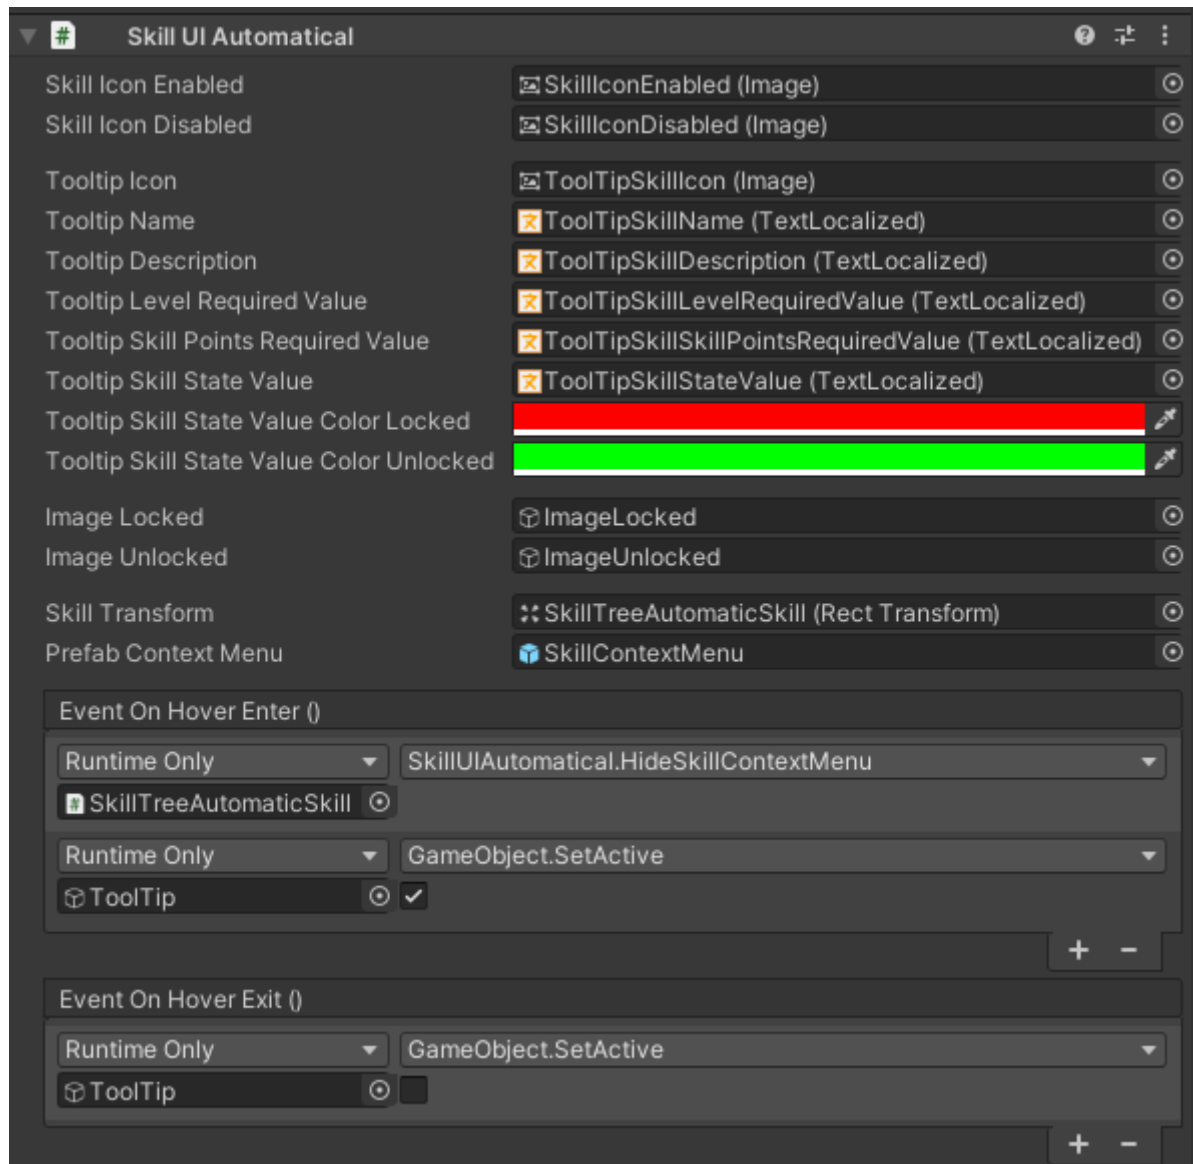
Skill UI Automatical

| | |
|---|---|
| Skill Icon Enabled | SkillIconEnabled (Image) |
| Skill Icon Disabled | SkillIconDisabled (Image) |
| Tooltip Icon | ToolTipSkillIcon (Image) |
| Tooltip Name | ToolTipSkillName (TextLocalized) |
| Tooltip Description | ToolTipSkillDescription (TextLocalized) |
| Tooltip Level Required Value | ToolTipSkillLevelRequiredValue (TextLocalized) |
| Tooltip Skill Points Required Value | ToolTipSkillSkillPointsRequiredValue (TextLocalized) |
| Tooltip Skill State Value | ToolTipSkillStateValue (TextLocalized) |
| Tooltip Skill State Value Color Locked | |
| Tooltip Skill State Value Color Unlocked | |
| Image Locked | ImageLocked |
| Image Unlocked | ImageUnlocked |
| Skill Transform | SkillTreeAutomaticSkill (Rect Transform) |
| Prefab Context Menu | SkillContextMenu |

Event On Hover Enter ()

Runtime Only | SkillUIAutomatical.HideSkillContextMenu
SkillTreeAutomaticSkill

Runtime Only | GameObject.SetActive
ToolTip ✓

+ −

Event On Hover Exit ()

Runtime Only | GameObject.SetActive
ToolTip

+ −